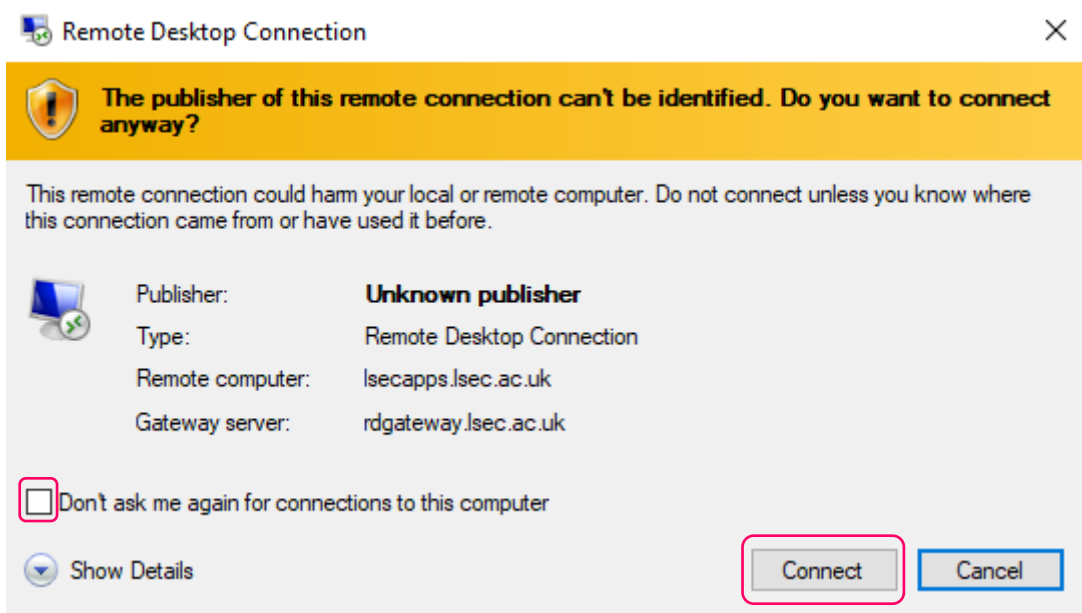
Remote Desktop Connection

The publisher of this remote connection can't be identified. Do you want to connect anyway?

This remote connection could harm your local or remote computer. Do not connect unless you know where this connection came from or have used it before.

| | |
|---|---|
| Publisher: | Unknown publisher |
| Type: | Remote Desktop Connection |
| Remote computer: | lsecapps.lsec.ac.uk |
| Gateway server: | rdgateway.lsec.ac.uk |

Don't ask me again for connections to this computer

Show Details

Connect

Cancel